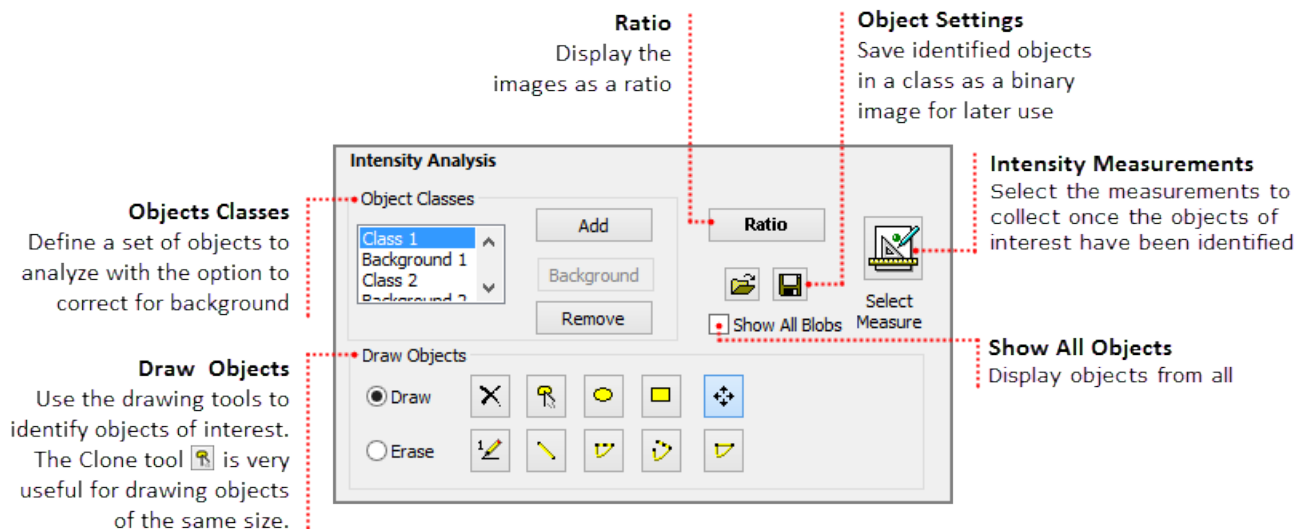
Ratio
Display the images as a ratio

Object Settings
Save identified objects in a class as a binary image for later use

Intensity Analysis

Intensity Measurements
Select the measurements to collect once the objects of interest have been identified

Objects Classes
Define a set of objects to analyze with the option to correct for background

Object Classes
Class 1
Background 1
Class 2
Background 2

Add
Background
Remove

Ratio

Select Measure

Show All Blobs

Show All Objects
Display objects from all

Draw Objects
Use the drawing tools to identify objects of interest. The Clone tool is very useful for drawing objects of the same size.

Draw Objects
Draw
Erase